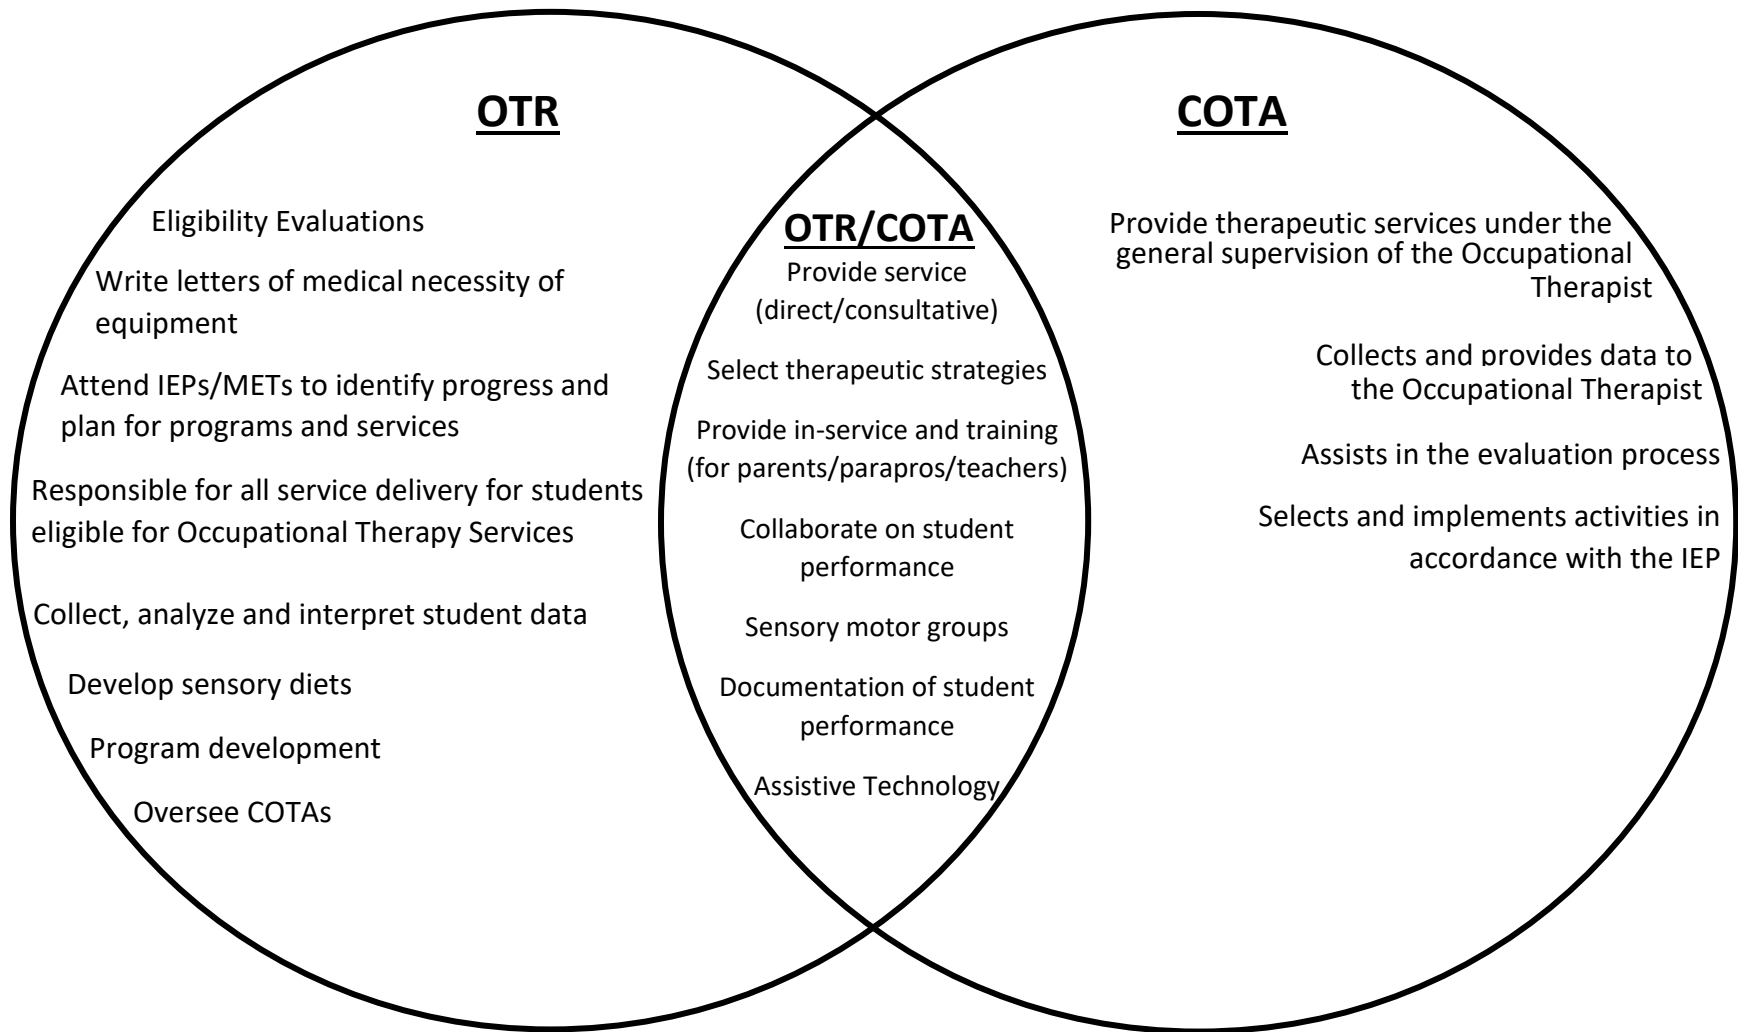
OTR

Eligibility Evaluations

Write letters of medical necessity of equipment

Attend IEPs/METs to identify progress and plan for programs and services

Responsible for all service delivery for students eligible for Occupational Therapy Services

Collect, analyze and interpret student data

Develop sensory diets

Program development

Oversee COTAs

OTR/COTA

Provide service (direct/consultative)

Select therapeutic strategies

Provide in-service and training (for parents/parapros/teachers)

Collaborate on student performance

Sensory motor groups

Documentation of student performance

Assistive Technology

COTA

Provide therapeutic services under the general supervision of the Occupational Therapist

Collects and provides data to the Occupational Therapist

Assists in the evaluation process

Selects and implements activities in accordance with the IEP